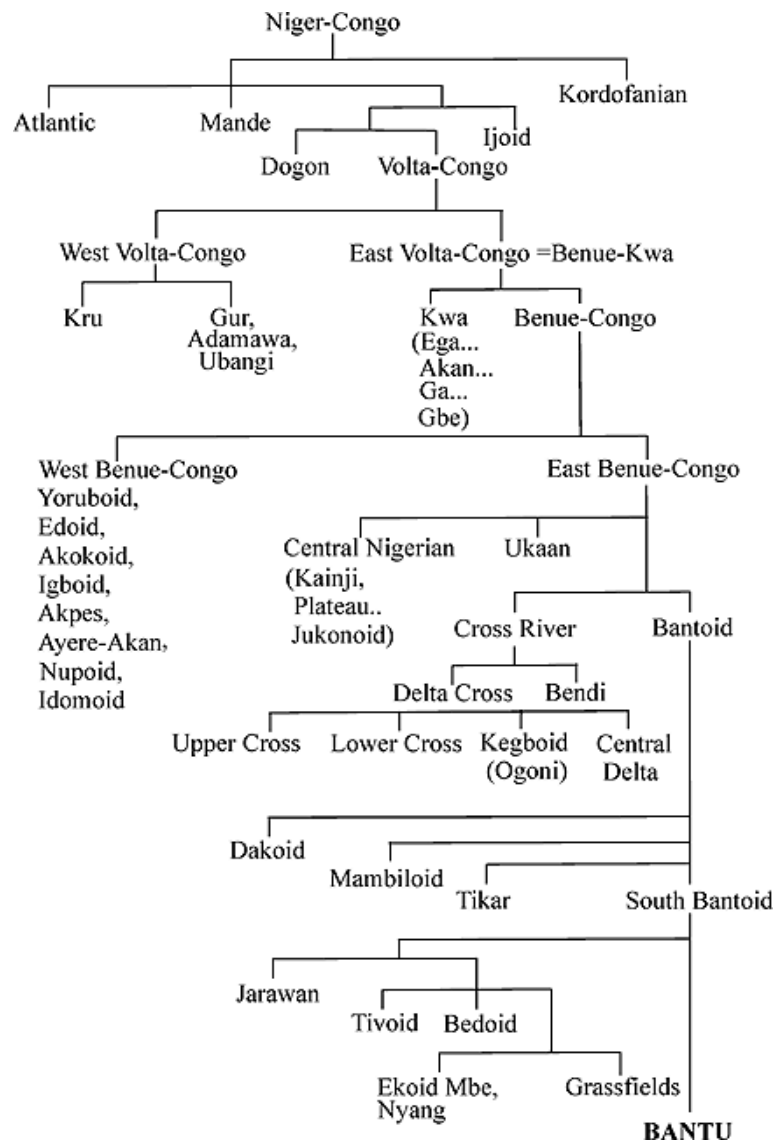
Niger-Congo

Atlantic

Mande

Kordofanian

Ijoid

Dogon

Volta-Congo

West Volta-Congo

East Volta-Congo =Benue-Kwa

Kru

Gur, Adamawa, Ubangi

Kwa (Ega... Akan... Ga... Gbe)

Benue-Congo

West Benue-Congo Yoruboid, Edoid, Akokoid, Igboid, Akpes, Ayere-Akan, Nupoid, Idomoid

East Benue-Congo

Central Nigerian (Kainji, Plateau.. Jukonoid)

Ukaan

Cross River

Bantoid

Delta Cross

Bendi

Upper Cross

Lower Cross

Kegboid (Ogoni)

Central Delta

Dakoid

Mambiloid

Tikar

South Bantoid

Jarawan

Tivoid

Bedoid

Ekoid Mbe, Nyang

Grassfields

BANTU